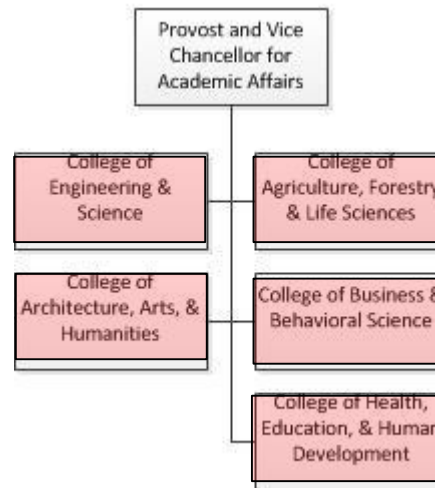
Provost and Vice Chancellor for Academic Affairs

College of Engineering & Science

College of Agriculture, Forestry & Life Sciences

College of Architecture, Arts, & Humanities

College of Business & Behavioral Science

College of Health, Education, & Human Development